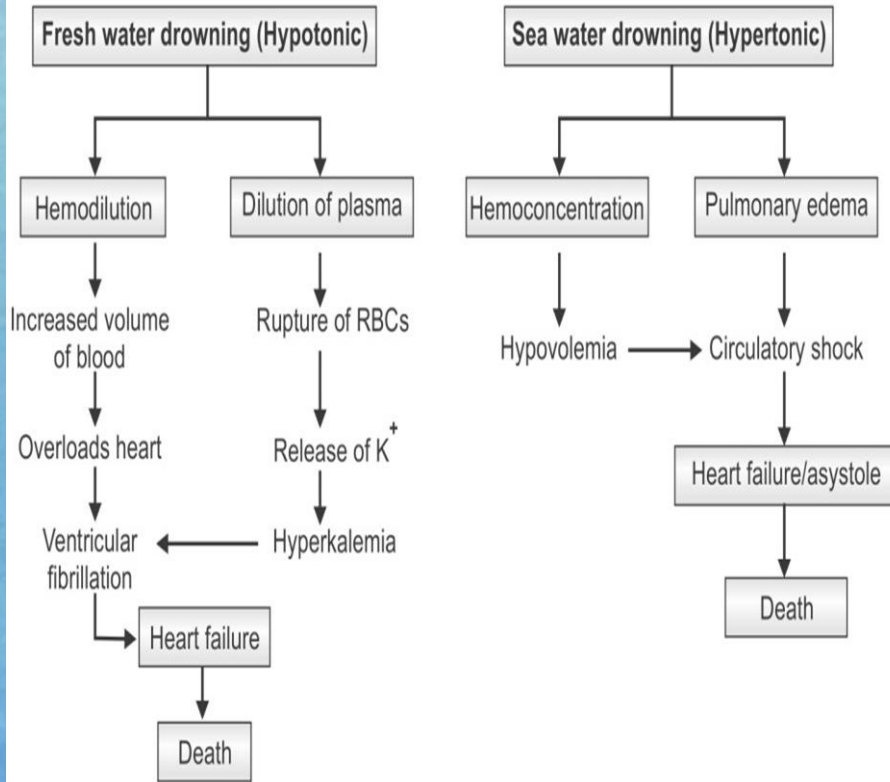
Fresh water drowning (Hypotonic)

Hemodilution

Increased volume of blood

Overloads heart

Ventricular fibrillation

Heart failure

Death

Dilution of plasma

Rupture of RBCs

Release of $K^+$

Hyperkalemia

Sea water drowning (Hypertonic)

Hemoconcentration

Hypovolemia

Pulmonary edema

Circulatory shock

Heart failure/asystole

Death